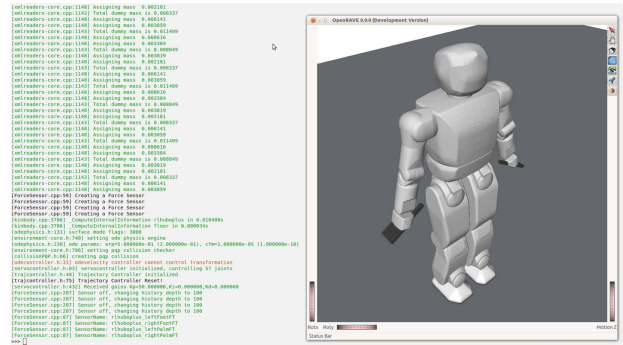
[xmlreaders-core.cpp:1140] Assigning mass = 0.002101
[xmlreaders-core.cpp:1143] Total dummy mass is 0.000337
[xmlreaders-core.cpp:1140] Assigning mass = 0.006141
[xmlreaders-core.cpp:1140] Assigning mass = 0.003059
[xmlreaders-core.cpp:1143] Total dummy mass is 0.011409
[xmlreaders-core.cpp:1140] Assigning mass = 0.000616
[xmlreaders-core.cpp:1140] Assigning mass = 0.003364
[xmlreaders-core.cpp:1143] Total dummy mass is 0.000849
[xmlreaders-core.cpp:1140] Assigning mass = 0.003019
[xmlreaders-core.cpp:1140] Assigning mass = 0.002101
[xmlreaders-core.cpp:1143] Total dummy mass is 0.000337
[xmlreaders-core.cpp:1140] Assigning mass = 0.006141
[xmlreaders-core.cpp:1140] Assigning mass = 0.003059
[xmlreaders-core.cpp:1143] Total dummy mass is 0.011409
[xmlreaders-core.cpp:1140] Assigning mass = 0.000616
[xmlreaders-core.cpp:1140] Assigning mass = 0.003364
[xmlreaders-core.cpp:1143] Total dummy mass is 0.000849
[xmlreaders-core.cpp:1140] Assigning mass = 0.003019
[xmlreaders-core.cpp:1140] Assigning mass = 0.002101
[xmlreaders-core.cpp:1143] Total dummy mass is 0.000337
[xmlreaders-core.cpp:1140] Assigning mass = 0.006141
[xmlreaders-core.cpp:1140] Assigning mass = 0.003059
[xmlreaders-core.cpp:1143] Total dummy mass is 0.011409
[xmlreaders-core.cpp:1140] Assigning mass = 0.000616
[xmlreaders-core.cpp:1140] Assigning mass = 0.003364
[xmlreaders-core.cpp:1143] Total dummy mass is 0.000849
[xmlreaders-core.cpp:1140] Assigning mass = 0.003019
[xmlreaders-core.cpp:1140] Assigning mass = 0.002101
[xmlreaders-core.cpp:1143] Total dummy mass is 0.000337
[xmlreaders-core.cpp:1140] Assigning mass = 0.006141
[xmlreaders-core.cpp:1140] Assigning mass = 0.003059
[ForceSensor.cpp:59] Creating a Force Sensor
[ForceSensor.cpp:59] Creating a Force Sensor
[ForceSensor.cpp:59] Creating a Force Sensor
[ForceSensor.cpp:59] Creating a Force Sensor
[kinbody.cpp:3786] _ComputeInternalInformation rlhuboplus in 0.010408s
[kinbody.cpp:3786] _ComputeInternalInformation floor in 0.000034s
[odephysics.h:121] surface mode flags: 3800
[environment-core.h:740] setting ode physics engine
[odephysics.h:120] ode params: erp=1.000000e-01, cfm=1.000000e-10 (1.000000e-10)
[environment-core.h:786] setting pqp collision checker
[collisionPQP.h:66] creating pqp collision
[odevelocity.h:31] odevelocity controller cannot control transformation
[servocontroller.h:63] servocontroller initialized, controlling 57 joints
[trajcontroller.h:60] Trajectory Controller initialized
[trajcontroller.h:75] Trajectory Controller Reset!
[servocontroller.h:63] Received gains Kp=0.000000,Ki=0.000000,Kd=0.000000
[ForceSensor.cpp:207] Sensor off, changing history depth to 100
[ForceSensor.cpp:207] Sensor off, changing history depth to 100
[ForceSensor.cpp:207] Sensor off, changing history depth to 100
[ForceSensor.cpp:207] Sensor off, changing history depth to 100
[ForceSensor.cpp:87] SensorName: rlhuboplus_leftFootFT
[ForceSensor.cpp:87] SensorName: rlhuboplus_rightFootFT
[ForceSensor.cpp:87] SensorName: rlhuboplus_leftPalmFT
[ForceSensor.cpp:87] SensorName: rlhuboplus_rightPalmFT
>>>

OpenRAVE 0.9.0 (Development Version)
Rotx Roty
Motion Z
Status Bar